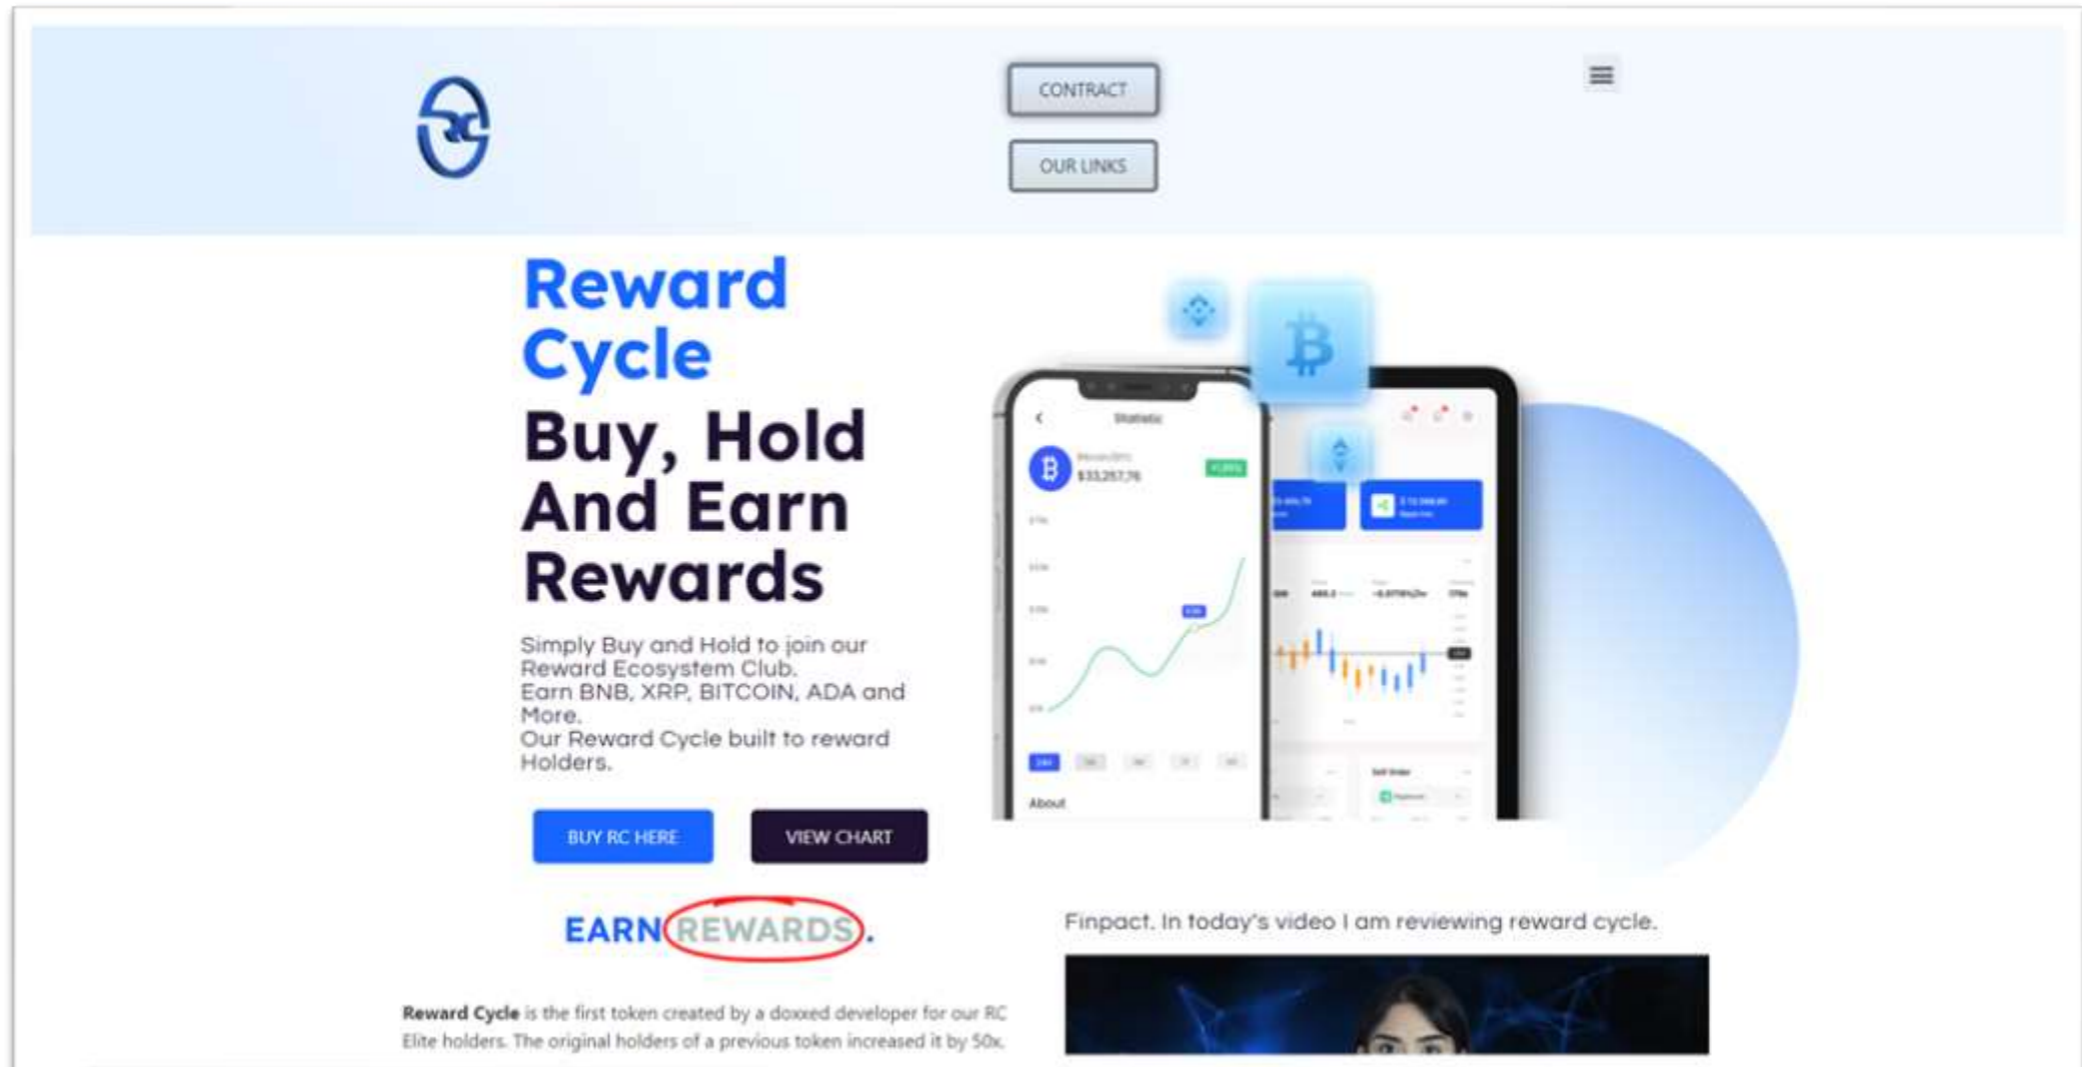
CONTRACT

OUR LINKS

Reward Cycle

Buy, Hold And Earn Rewards

Simply Buy and Hold to join our Reward Ecosystem Club.
Earn BNB, XRP, BITCOIN, ADA and More.
Our Reward Cycle built to reward Holders.

BUY RC HERE

VIEW CHART

Statistic

$33,257.76

About

EARN REWARDS.

Finpact. In today's video I am reviewing reward cycle.

**Reward Cycle** is the first token created by a doxxed developer for our RC Elite holders. The original holders of a previous token increased it by 50x.